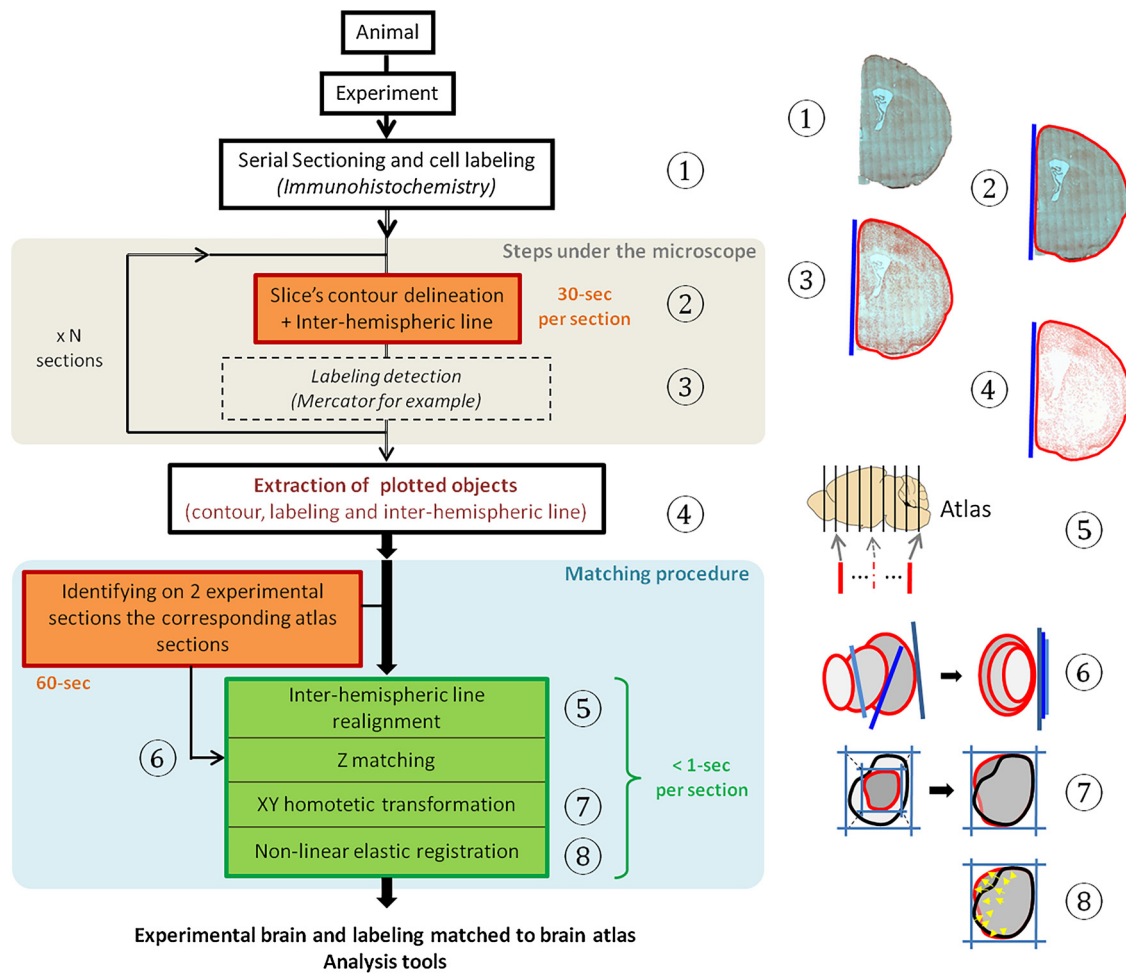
Animal

Experiment

Serial Sectioning and cell labeling
(Immunohistochemistry)

①

Steps under the microscope

x N sections

Slice's contour delineation
+ Inter-hemispheric line

30-sec per section

②

Labeling detection
(Mercator for example)

③

Extraction of plotted objects
(contour, labeling and inter-hemispheric line)

④

Matching procedure

Identifying on 2 experimental sections the corresponding atlas sections

60-sec

⑥

Inter-hemispheric line realignment

⑤

Z matching

XY homotetic transformation

⑦

Non-linear elastic registration

⑧

< 1-sec per section

Experimental brain and labeling matched to brain atlas
Analysis tools

①

②

③

④

Atlas

⑤

⑥

⑦

⑧